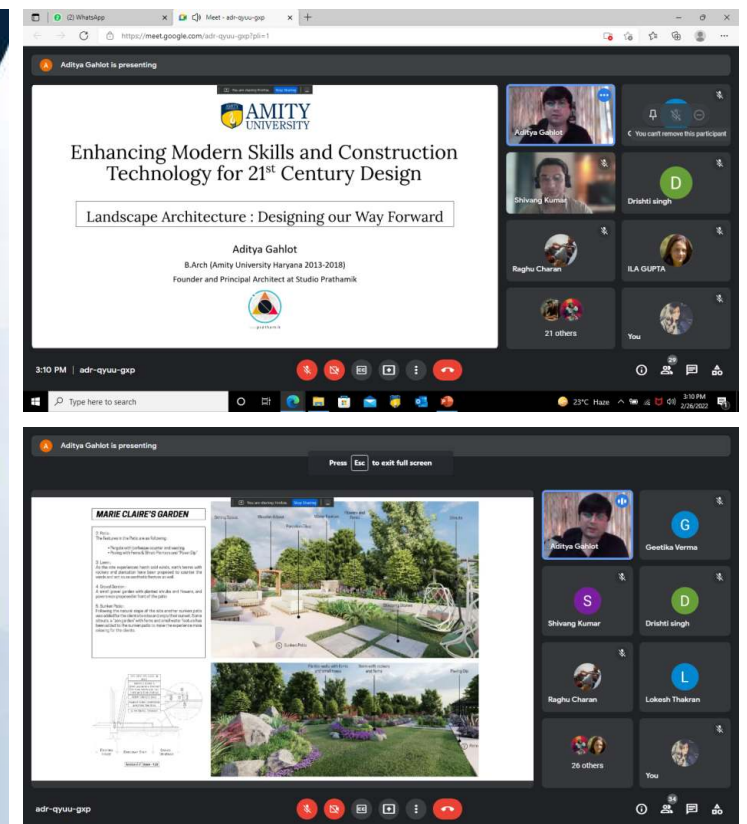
(2) WhatsApp

Meet - adr-qyuu-gxp

https://meet.google.com/adr-qyuu-gxp?pli=1

Aditya Gahlot is presenting

You are sharing this tab Stop Sharing

AMITY UNIVERSITY

Enhancing Modern Skills and Construction Technology for 21$^{st}$ Century Design

Landscape Architecture : Designing our Way Forward

Aditya Gahlot

B.Arch (Amity University Haryana 2013-2018)

Founder and Principal Architect at Studio Prathamik

prathamik

Aditya Gahlot

You can't remove this participant

Shivang Kumar

Drishti singh

Raghu Charan

ILA GUPTA

21 others

You

3:10 PM | adr-qyuu-gxp

29

Type here to search

23°C Haze 3:10 PM 2/26/2022

Aditya Gahlot is presenting

Press Esc to exit full screen

MARIE CLAIRE'S GARDEN

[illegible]

Sunken Patio

Aditya Gahlot

Geetika Verma

Shivang Kumar

Drishti singh

Raghu Charan

Lokesh Thakran

26 others

You

adr-qyuu-gxp

34